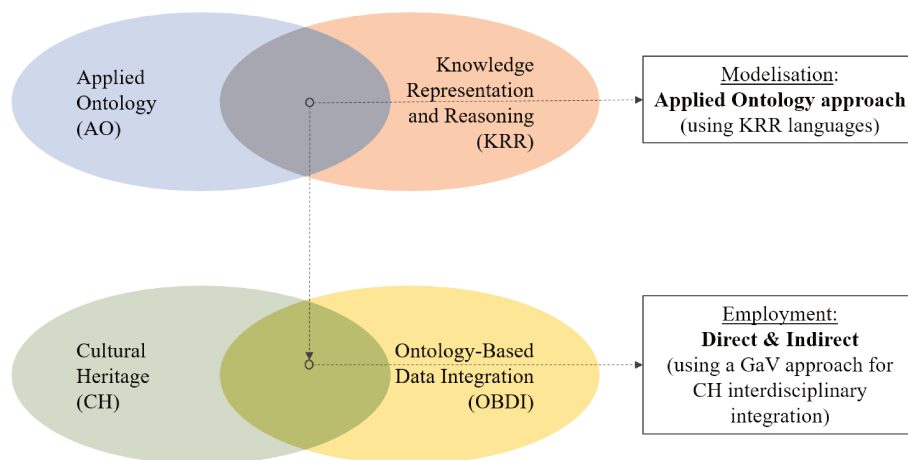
Applied Ontology (AO)

Knowledge Representation and Reasoning (KRR)

Modelisation:
**Applied Ontology approach**
(using KRR languages)

Cultural Heritage (CH)

Ontology-Based Data Integration (OBDI)

Employment:
**Direct & Indirect**
(using a GaV approach for CH interdisciplinary integration)